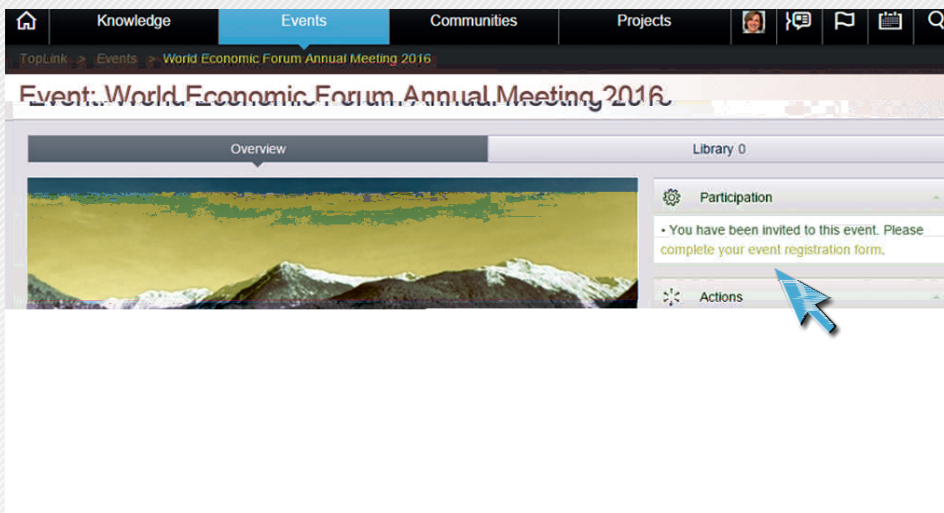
Knowledge Events Communities Projects

TopLink > Events > World Economic Forum Annual Meeting 2016

Event: World Economic Forum Annual Meeting 2016

Overview

Library 0

Participation

• You have been invited to this event. Please complete your event registration form.

Actions